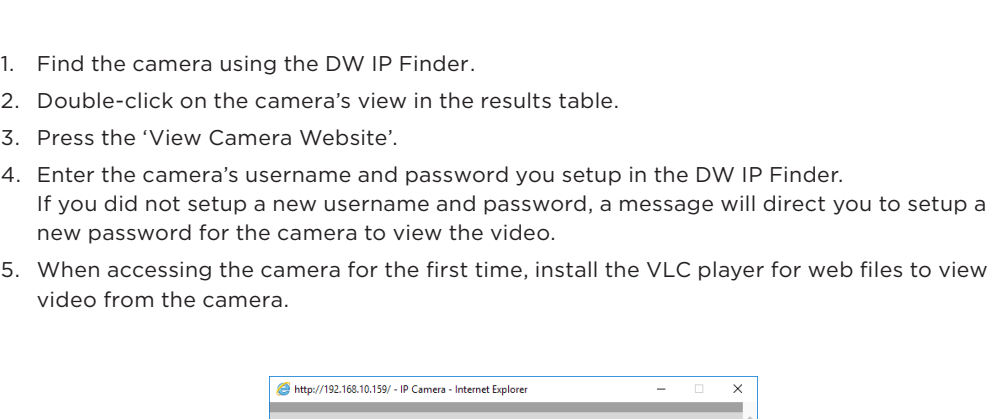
1. Find the camera using the DW IP Finder.
2. Double-click on the camera's view in the results table.
3. Press the 'View Camera Website'.
4. Enter the camera's username and password you setup in the DW IP Finder. If you did not setup a new username and password, a message will direct you to setup a new password for the camera to view the video.
5. When accessing the camera for the first time, install the VLC player for web files to view video from the camera.

http://192.168.10.159/ - IP Camera - Internet Explorer